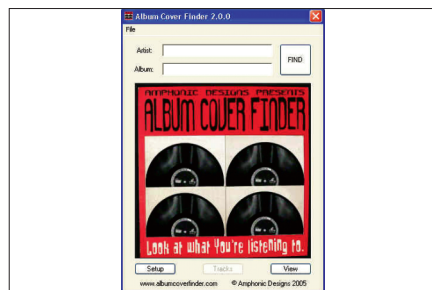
Album Cover Finder 2.0.0

File

Artist:

Album:

FIND

AMPHONIC DESIGNS PRESENTS

ALBUM COVER FINDER

Look at what You're listening to.

Setup

Tracks

View

www.albumcoverfinder.com

© Amphonic Designs 2005